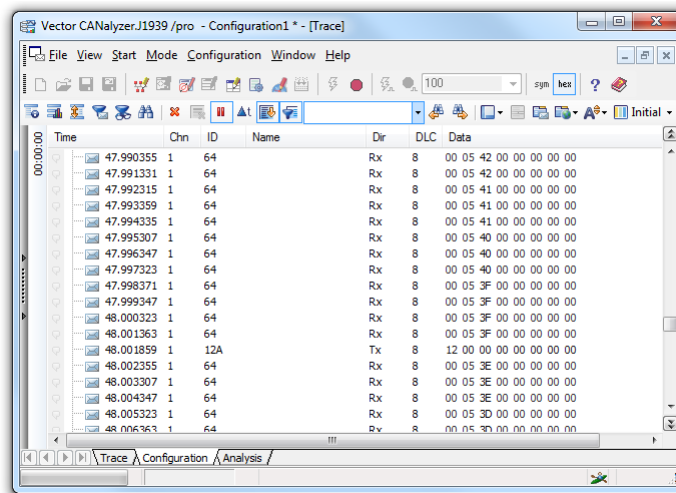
Vector CANalyzer.J1939 /pro - Configuration1 * - [Trace]

File View Start Mode Configuration Window Help

100

sym hex

Initial

00:00:00

| Time | Chn | ID | Name | Dir | DLC | Data |
|---|---|---|---|---|---|---|
| 47.990355 | 1 | 64 | | Rx | 8 | 00 05 42 00 00 00 00 00 |
| 47.991331 | 1 | 64 | | Rx | 8 | 00 05 42 00 00 00 00 00 |
| 47.992315 | 1 | 64 | | Rx | 8 | 00 05 41 00 00 00 00 00 |
| 47.993359 | 1 | 64 | | Rx | 8 | 00 05 41 00 00 00 00 00 |
| 47.994335 | 1 | 64 | | Rx | 8 | 00 05 41 00 00 00 00 00 |
| 47.995307 | 1 | 64 | | Rx | 8 | 00 05 40 00 00 00 00 00 |
| 47.996347 | 1 | 64 | | Rx | 8 | 00 05 40 00 00 00 00 00 |
| 47.997323 | 1 | 64 | | Rx | 8 | 00 05 40 00 00 00 00 00 |
| 47.998371 | 1 | 64 | | Rx | 8 | 00 05 3F 00 00 00 00 00 |
| 47.999347 | 1 | 64 | | Rx | 8 | 00 05 3F 00 00 00 00 00 |
| 48.000323 | 1 | 64 | | Rx | 8 | 00 05 3F 00 00 00 00 00 |
| 48.001363 | 1 | 64 | | Rx | 8 | 00 05 3F 00 00 00 00 00 |
| 48.001859 | 1 | 12A | | Tx | 8 | 12 00 00 00 00 00 00 00 |
| 48.002355 | 1 | 64 | | Rx | 8 | 00 05 3E 00 00 00 00 00 |
| 48.003307 | 1 | 64 | | Rx | 8 | 00 05 3E 00 00 00 00 00 |
| 48.004347 | 1 | 64 | | Rx | 8 | 00 05 3E 00 00 00 00 00 |
| 48.005323 | 1 | 64 | | Rx | 8 | 00 05 3D 00 00 00 00 00 |
| 48.006363 | 1 | 64 | | Rx | 8 | 00 05 3D 00 00 00 00 00 |

Trace Configuration Analysis